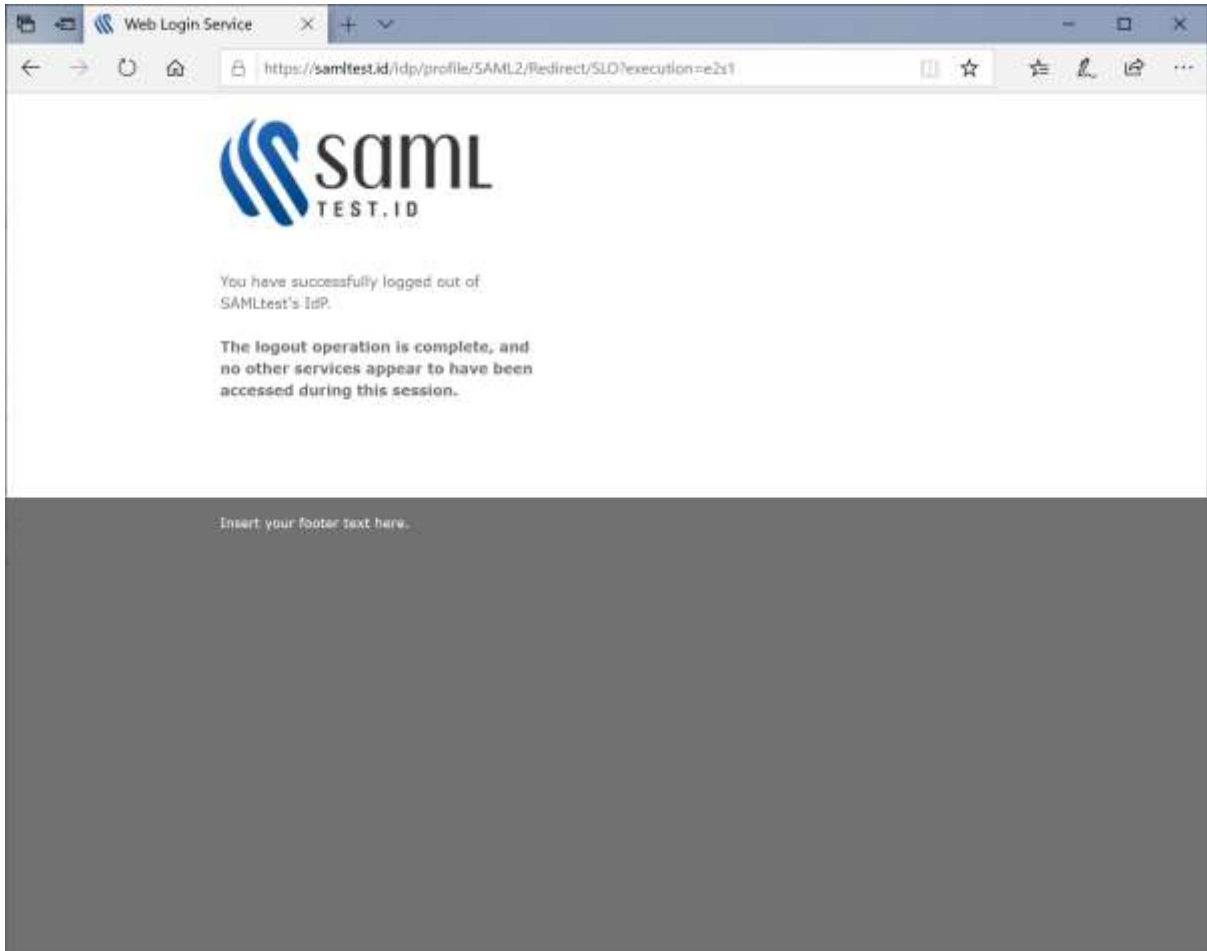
Web Login Service

https://samltest.id/idp/profile/SAML2/Redirect/SLO?execution=e2s1

SAML
TEST.ID

You have successfully logged out of SAMLtest's IdP.

The logout operation is complete, and no other services appear to have been accessed during this session.

Insert your footer text here.